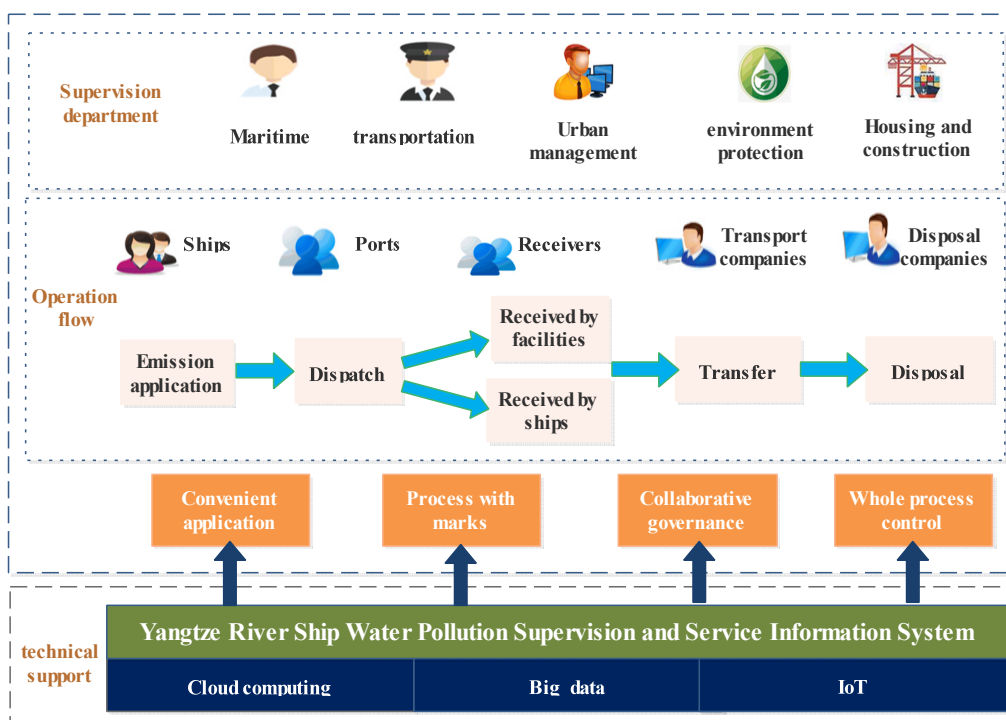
Supervision department

Maritime

transportation

Urban management

environment protection

Housing and construction

Ships

Ports

Receivers

Transport companies

Disposal companies

Operation flow

Emission application

Dispatch

Received by facilities

Received by ships

Transfer

Disposal

Convenient application

Process with marks

Collaborative governance

Whole process control

technical support

Yangtze River Ship Water Pollution Supervision and Service Information System

| Cloud computing | Big data | IoT |